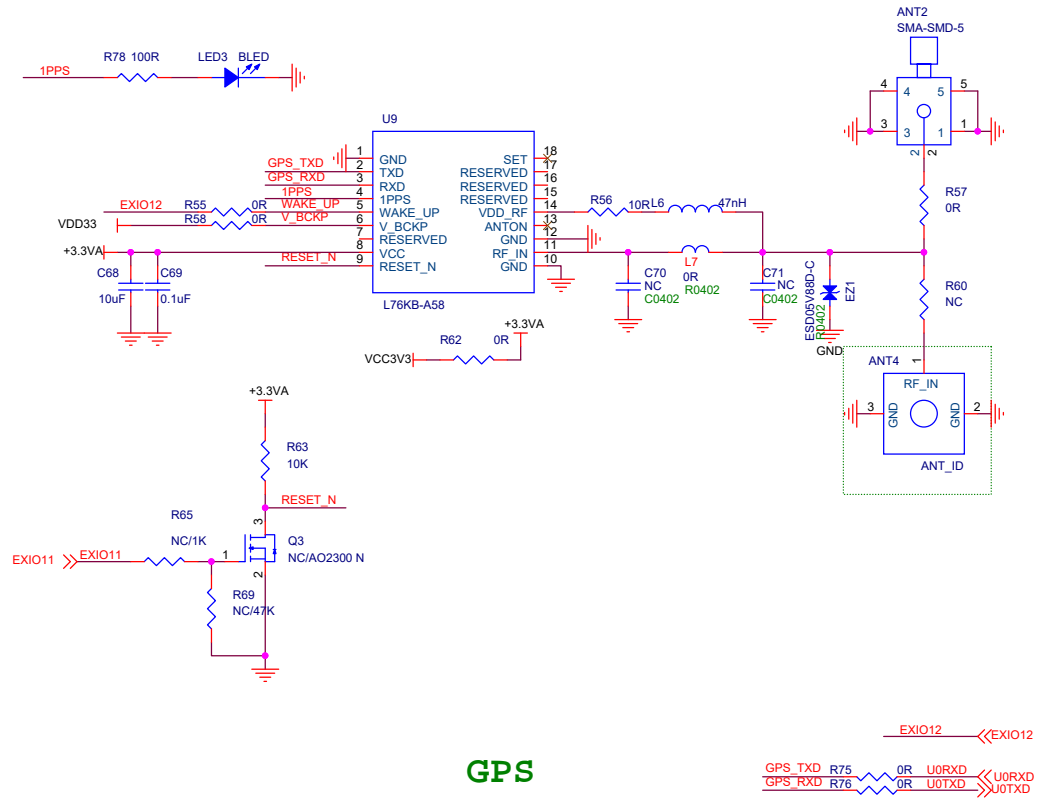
1PPS
R78 100R
LED3 BLED

ANT2
SMA-SMD-5
4 5
4 5
3 3 1 1
2 2

U9
GPS_TXD
GPS_RXD
1PPS
EXIO12 R55 0R WAKE_UP
R58 0R V_BCKP
VDD33
+3.3VA
RESET_N
1 GND
2 TXD
3 RXD
4 1PPS
5 WAKE_UP
6 V_BCKP
7 RESERVED
8 VCC
9 RESET_N
SET 18
RESERVED 17
RESERVED 16
RESERVED 15
VDD_RF 14
ANTON 13
GND 12
RF_IN 11
GND 10
L76KB-A58

C68 10uF
C69 0.1uF

R56 10R L6 47nH
L7 0R R0402
C70 NC C0402
C71 NC C0402
ESD05V88D-C R0402 EZ1
GND
R57 0R
R60 NC

R62 0R +3.3VA
VCC3V3

ANT4
1
RF_IN
3 GND GND 2
ANT_ID

+3.3VA
R63 10K
RESET_N
R65 NC/1K
3
Q3 NC/AO2300 N
EXIO11 EXIO11 1
2
R69 NC/47K

EXIO12 EXIO12
GPS
GPS_TXD R75 0R U0RXD U0RXD
GPS_RXD R76 0R U0TXD U0TXD